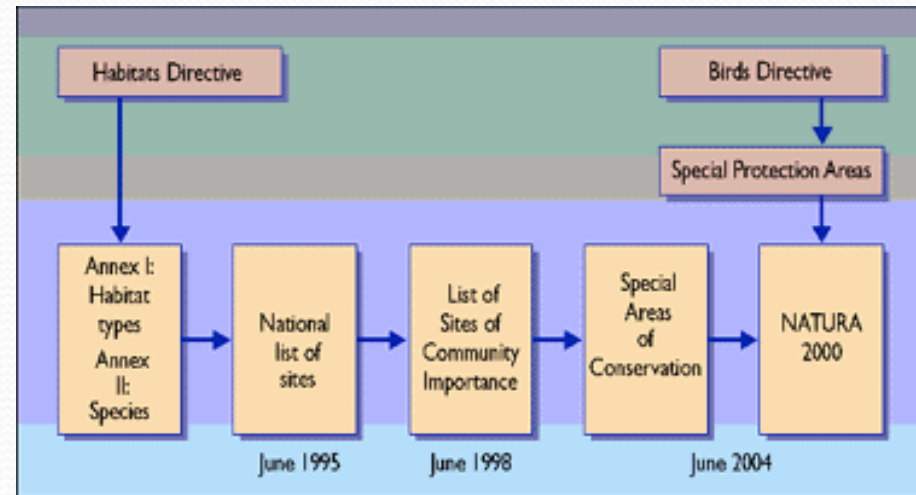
Habitats Directive

Birds Directive

Special Protection Areas

Annex I: Habitat types Annex II: Species

National list of sites

List of Sites of Community Importance

Special Areas of Conservation

NATURA 2000

June 1995

June 1998

June 2004